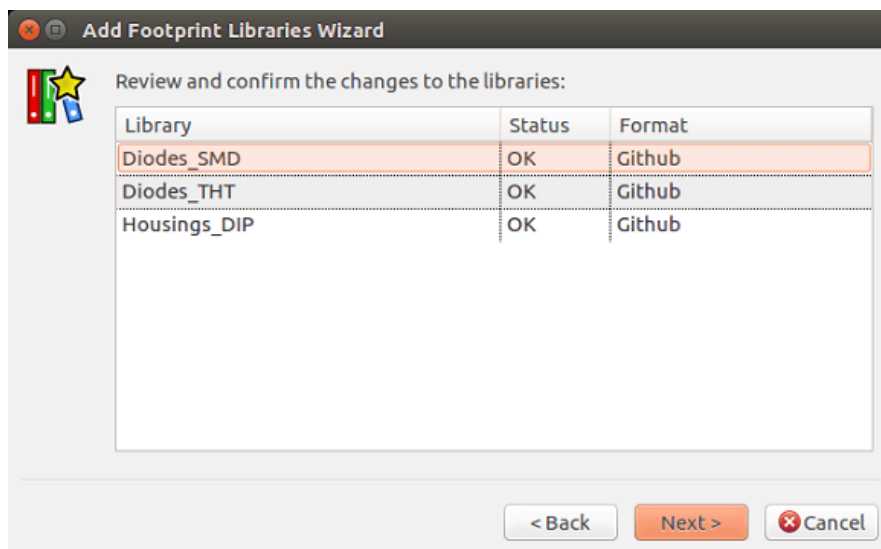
Add Footprint Libraries Wizard

Review and confirm the changes to the libraries:

| Library | Status | Format |
|---|---|---|
| Diodes_SMD | OK | Github |
| Diodes_THT | OK | Github |
| Housings_DIP | OK | Github |

< Back  Next >  Cancel